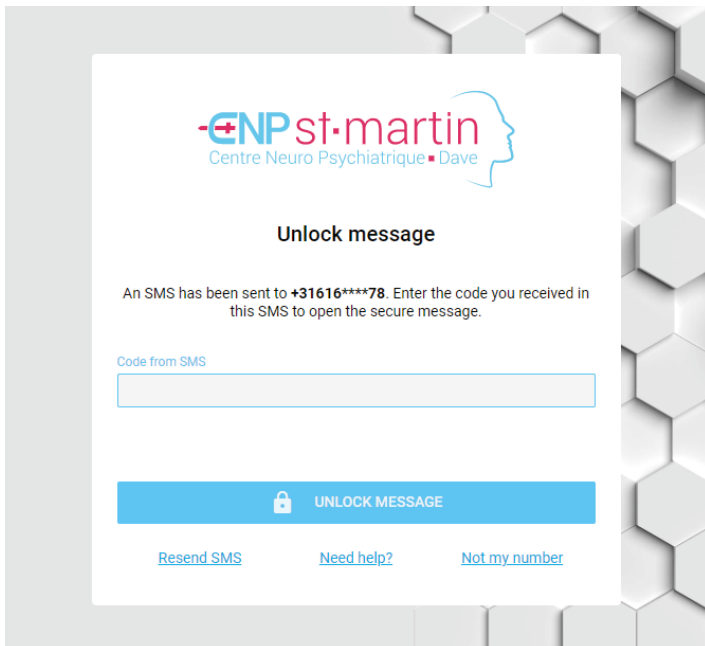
CNP st·martin
Centre Neuro Psychiatrique · Dave

Unlock message

An SMS has been sent to **+31616\*\*\*\*78**. Enter the code you received in this SMS to open the secure message.

Code from SMS

UNLOCK MESSAGE

Resend SMS
Need help?
Not my number